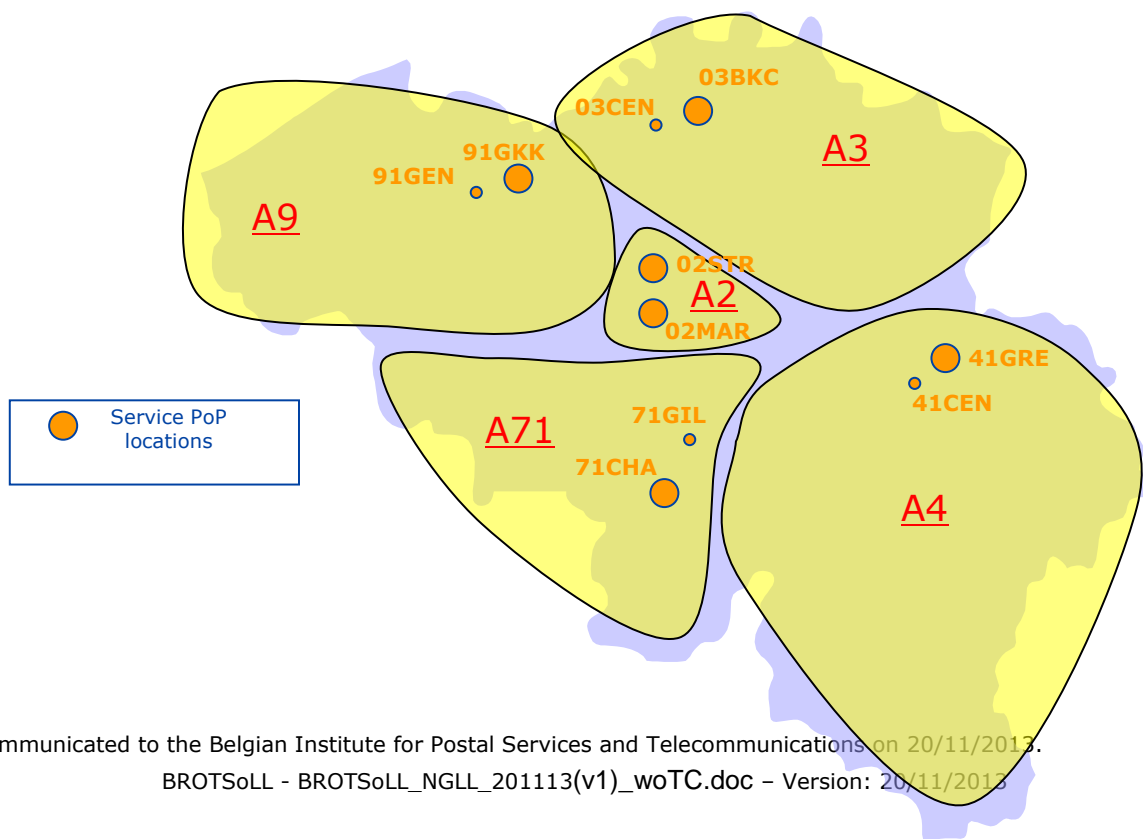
03BKC
03CEN
A3
91GKK
91GEN
A9
02STR
A2
02MAR
41GRE
41CEN
Service PoP locations
71GIL
A71
71CHA
A4

mmunicated to the Belgian Institute for Postal Services and Telecommunications on 20/11/2013.
BROTSoLL - BROTSoLL_NGLL_201113(v1)_woTC.doc – Version: 20/11/2013